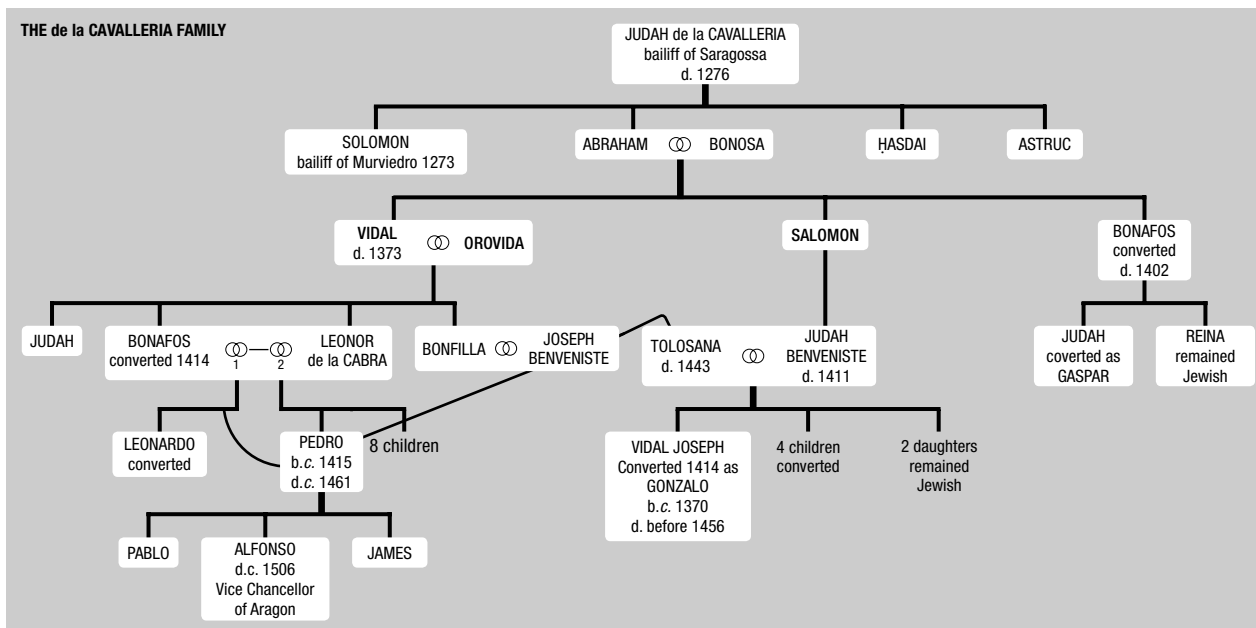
THE de la CAVALLERIA FAMILY

JUDAH de la CAVALLERIA
bailiff of Saragossa
d. 1276

SOLOMON
bailiff of Murviedro 1273

ABRAHAM ⚭ BONOSA

ḤASDAI

ASTRUC

VIDAL
d. 1373
⚭ OROVIDA

SALOMON

BONAFOS
converted
d. 1402

JUDAH

BONAFOS
converted 1414
⚭ 1 — ⚭ 2
LEONOR
de la CABRA

BONFILLA ⚭ JOSEPH BENVENISTE

TOLOSANA
d. 1443
⚭ JUDAH BENVENISTE
d. 1411

JUDAH
coverted as
GASPAR

REINA
remained
Jewish

LEONARDO
converted

PEDRO
b.*c.* 1415
d.*c.* 1461

8 children

VIDAL JOSEPH
Converted 1414 as
GONZALO
b.*c.* 1370
d. before 1456

4 children
converted

2 daughters
remained
Jewish

PABLO

ALFONSO
d.c. 1506
Vice Chancellor
of Aragon

JAMES